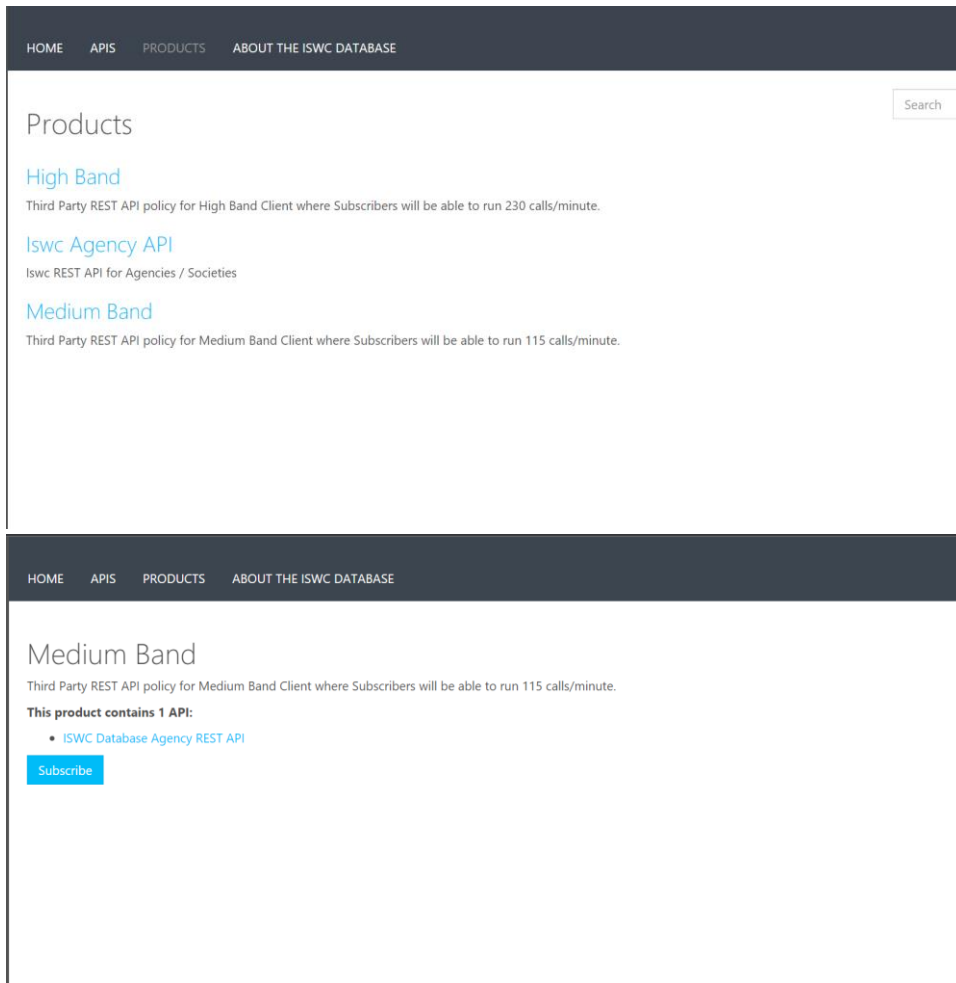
HOME APIS PRODUCTS ABOUT THE ISWC DATABASE

Search

Products

High Band

Third Party REST API policy for High Band Client where Subscribers will be able to run 230 calls/minute.

Iswc Agency API

Iswc REST API for Agencies / Societies

Medium Band

Third Party REST API policy for Medium Band Client where Subscribers will be able to run 115 calls/minute.

HOME APIS PRODUCTS ABOUT THE ISWC DATABASE

Medium Band

Third Party REST API policy for Medium Band Client where Subscribers will be able to run 115 calls/minute.

**This product contains 1 API:**

- ISWC Database Agency REST API

Subscribe